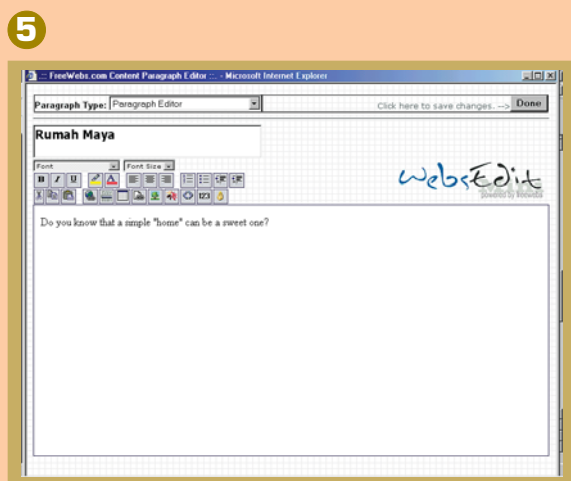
5

:: FreeWebs.com Content Paragraph Editor :: - Microsoft Internet Explorer

Paragraph Type: Paragraph Editor

Click here to save changes. --> Done

Rumah Maya

Font Font Size

B I U

WebsEdit
powered by freewebs

Do you know that a simple "home" can be a sweet one?